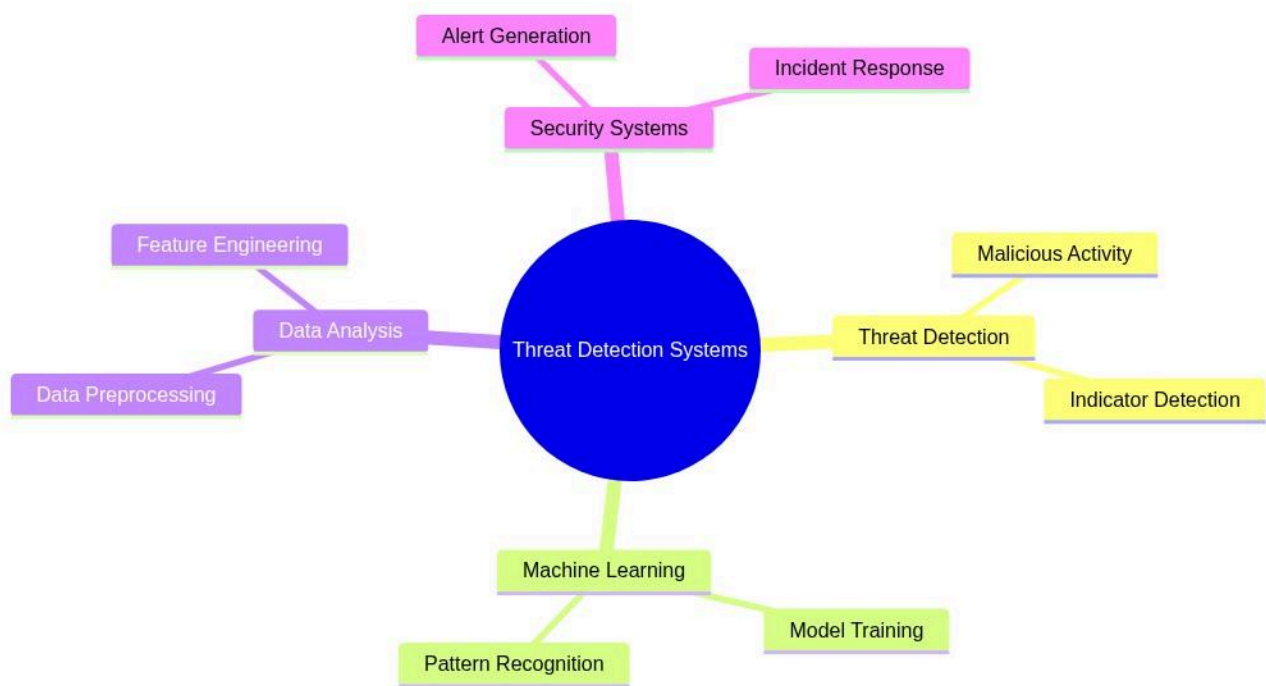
Alert Generation

Incident Response

Security Systems

Feature Engineering

Malicious Activity

Data Analysis

Threat Detection Systems

Threat Detection

Data Preprocessing

Indicator Detection

Machine Learning

Model Training

Pattern Recognition